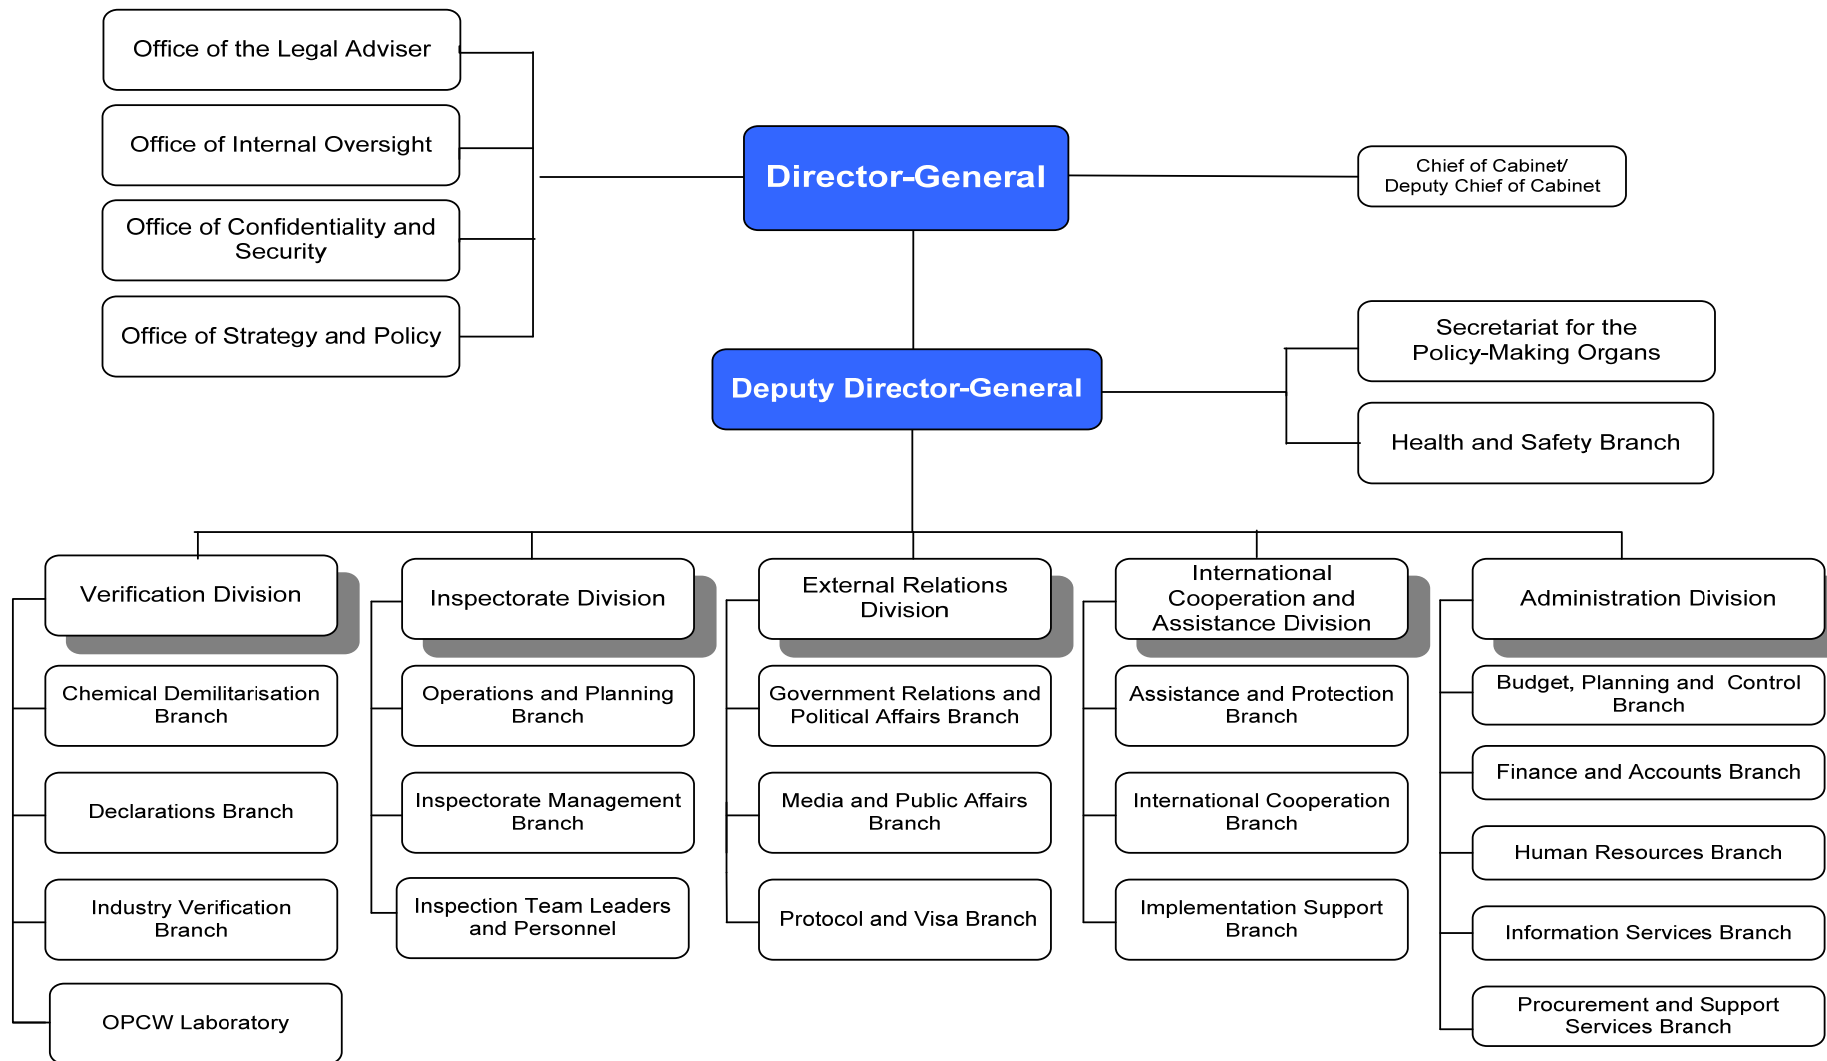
Office of the Legal Adviser

Office of Internal Oversight

Office of Confidentiality and Security

Office of Strategy and Policy

Director-General

Chief of Cabinet/ Deputy Chief of Cabinet

Deputy Director-General

Secretariat for the Policy-Making Organs

Health and Safety Branch

Verification Division

Chemical Demilitarisation Branch

Declarations Branch

Industry Verification Branch

OPCW Laboratory

Inspectorate Division

Operations and Planning Branch

Inspectorate Management Branch

Inspection Team Leaders and Personnel

External Relations Division

Government Relations and Political Affairs Branch

Media and Public Affairs Branch

Protocol and Visa Branch

International Cooperation and Assistance Division

Assistance and Protection Branch

International Cooperation Branch

Implementation Support Branch

Administration Division

Budget, Planning and Control Branch

Finance and Accounts Branch

Human Resources Branch

Information Services Branch

Procurement and Support Services Branch